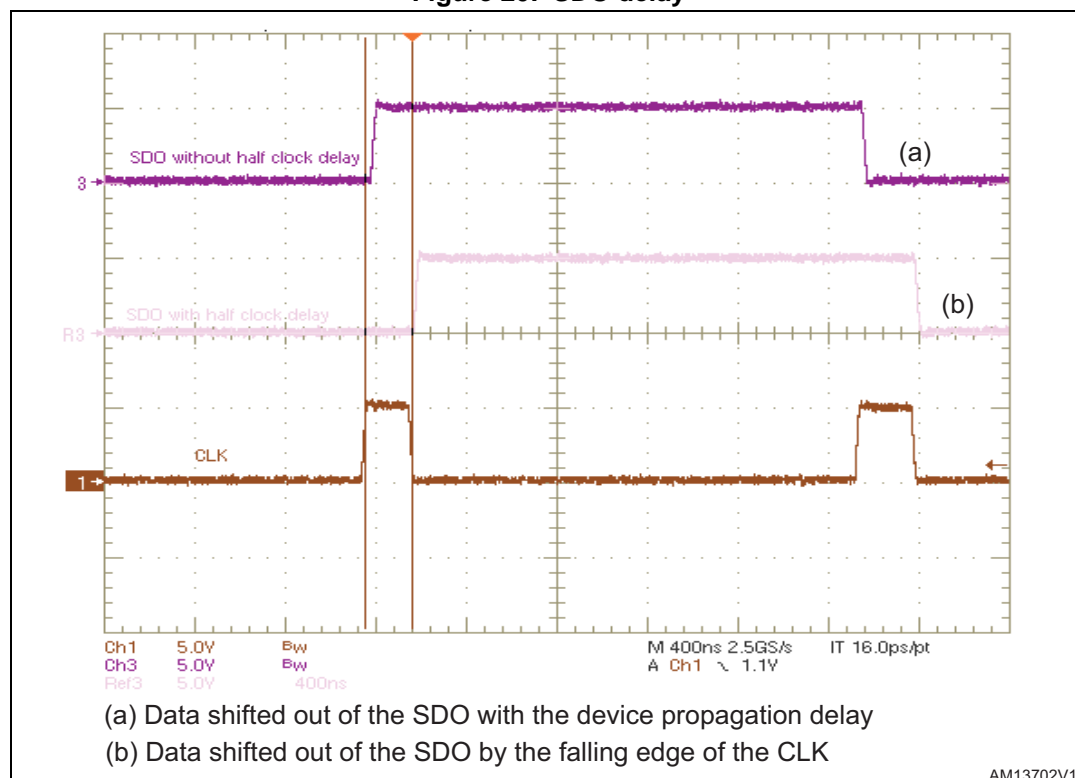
Figure 20. SDO delay

SDO without half clock delay

(a)

3

SDO with half clock delay

(b)

R3

CLK

1

Ch1 5.0V Bw
Ch3 5.0V Bw
Ref3 5.0V 400ns

M 400ns 2.5GS/s IT 16.0ps/pt
A Ch1 ⤥ 1.1V

(a) Data shifted out of the SDO with the device propagation delay

(b) Data shifted out of the SDO by the falling edge of the CLK

AM13702V1